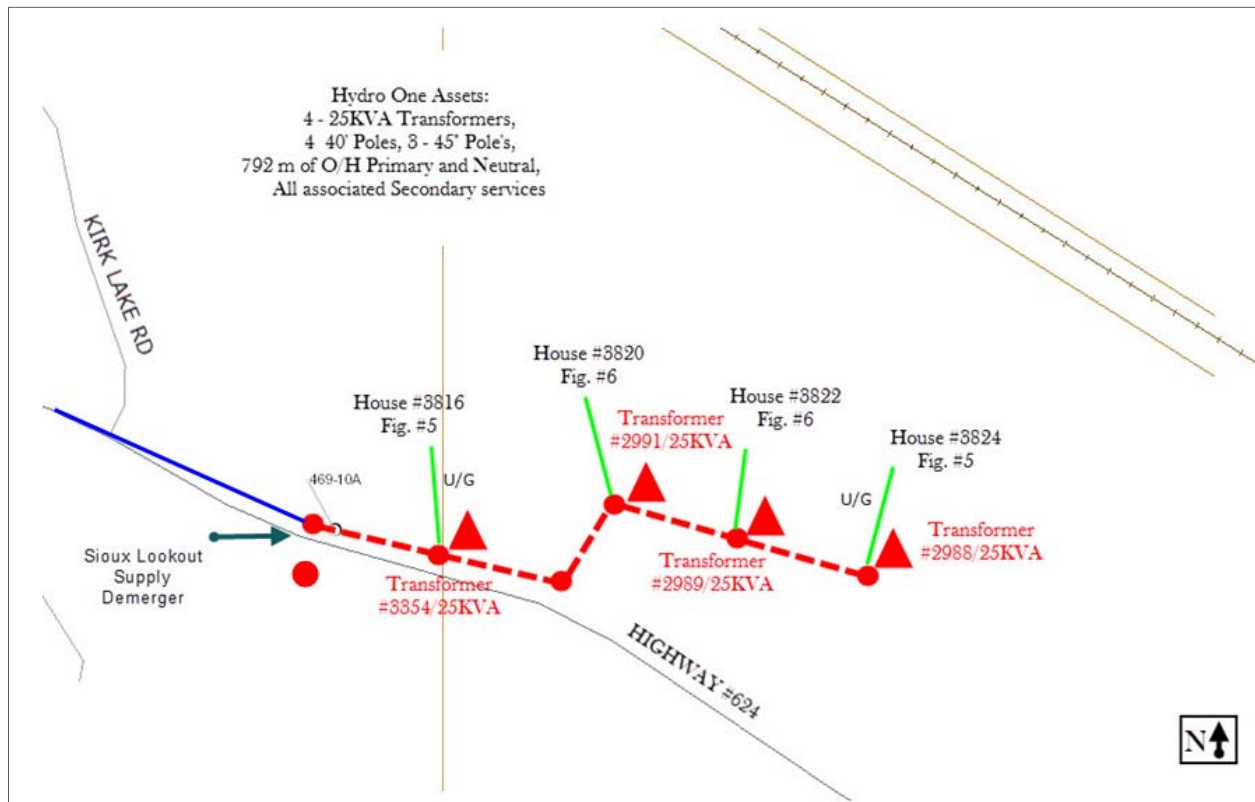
Hydro One Assets:
4 - 25KVA Transformers,
4 40' Poles, 3 - 45" Pole's,
792 m of O/H Primary and Neutral,
All associated Secondary services

KIRK LAKE RD

House #3820
Fig. #6

House #3816
Fig. #5

Transformer
#2991/25KVA

House #3822
Fig. #6

House #3824
Fig. #5

469-10A

U/G

U/G

Transformer
#2988/25KVA

Sioux Lookout
Supply
Demerger

Transformer
#2989/25KVA

Transformer
#3354/25KVA

HIGHWAY #624

N